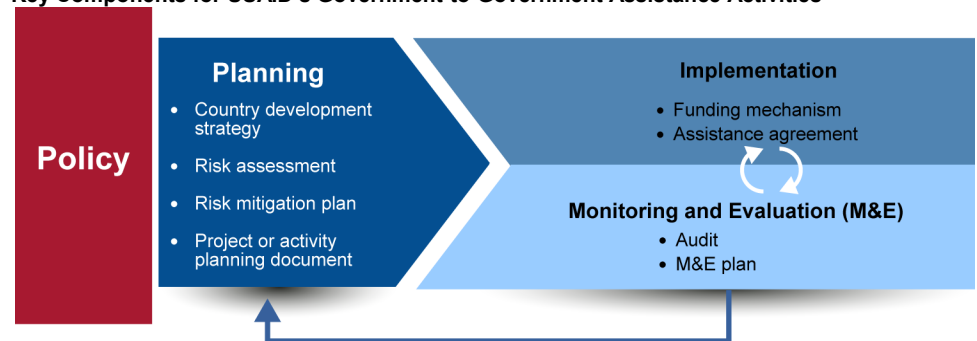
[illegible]

Policy

Planning
- Country development strategy
- Risk assessment
- Risk mitigation plan
- Project or activity planning document

Implementation
- Funding mechanism
- Assistance agreement

Monitoring and Evaluation (M&E)
- Audit
- M&E plan